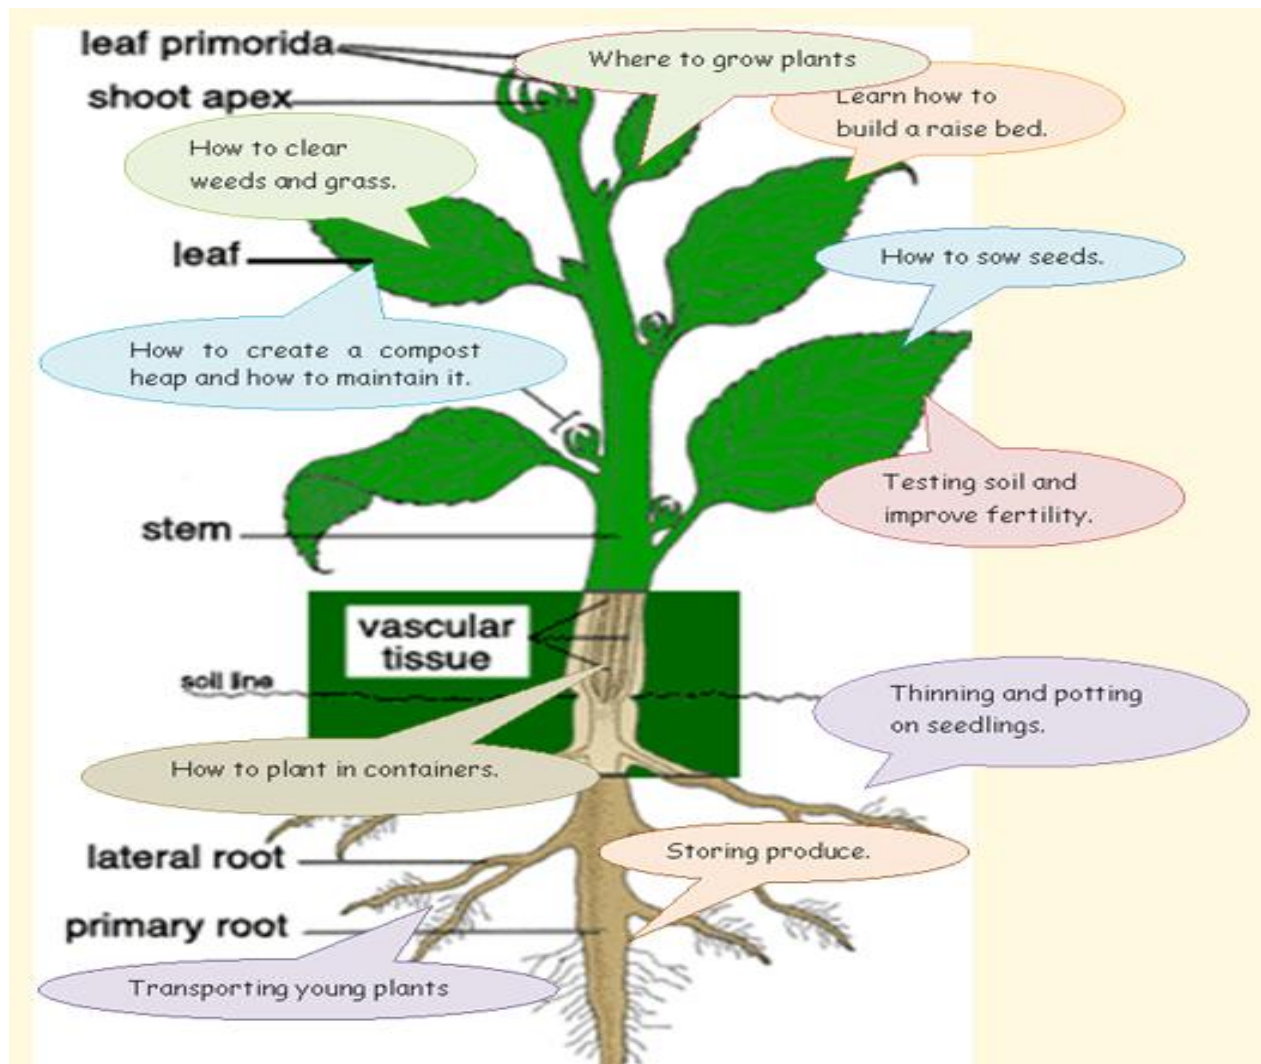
leaf primorida

Where to grow plants

shoot apex

Learn how to build a raise bed.

How to clear weeds and grass.

leaf

How to sow seeds.

How to create a compost heap and how to maintain it.

Testing soil and improve fertility.

stem

vascular tissue

soil line

Thinning and potting on seedlings.

How to plant in containers.

lateral root

Storing produce.

primary root

Transporting young plants